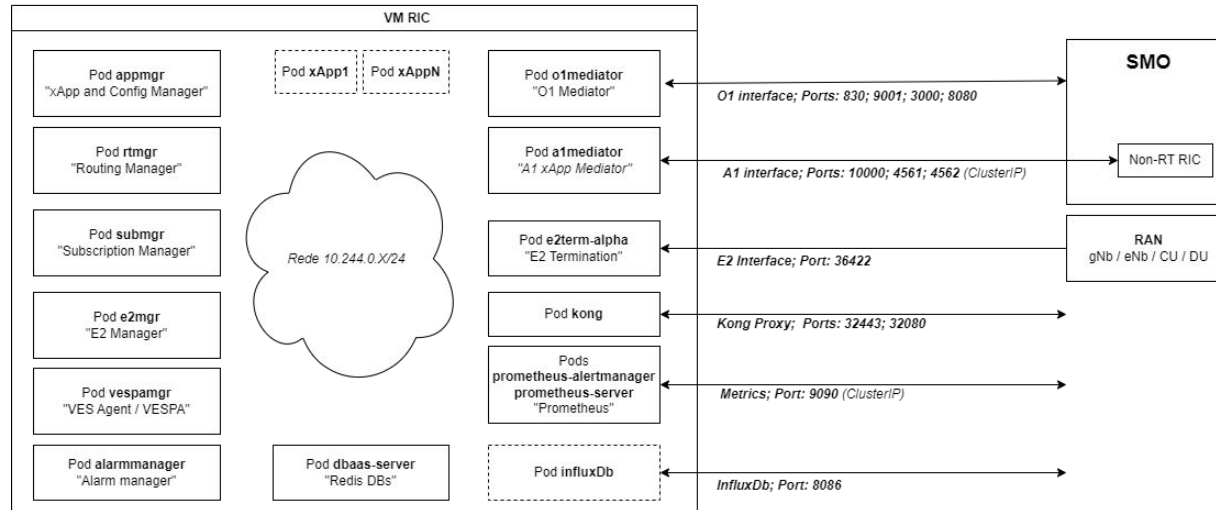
VM RIC

Pod appmgr
"xApp and Config Manager"

Pod xApp1

Pod xAppN

Pod o1mediator
"O1 Mediator"

O1 interface; Ports: 830; 9001; 3000; 8080

SMO

Pod rtmgr
"Routing Manager"

Pod a1mediator
"A1 xApp Mediator"

A1 interface; Ports: 10000; 4561; 4562 (ClusterIP)

Non-RT RIC

Pod submgr
"Subscription Manager"

Rede 10.244.0.X/24

Pod e2term-alpha
"E2 Termination"

E2 Interface; Port: 36422

RAN
gNb / eNb / CU / DU

Pod e2mgr
"E2 Manager"

Pod kong

Kong Proxy; Ports: 32443; 32080

Pod vespamgr
"VES Agent / VESPA"

Pods
prometheus-alertmanager
prometheus-server
"Prometheus"

Metrics; Port: 9090 (ClusterIP)

Pod alarmmanager
"Alarm manager"

Pod dbaas-server
"Redis DBs"

Pod influxDb

InfluxDb; Port: 8086